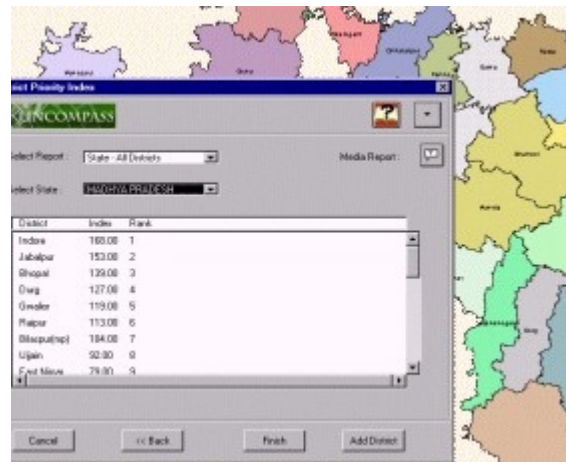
ict Priority Index

INCOMPASS

Select Report : State - All Districts

Media Report :

Select State : MADHYA PRADESH

| District | Index | Rank |
|---|---|---|
| Indore | 168.00 | 1 |
| Jabalpur | 153.00 | 2 |
| Bhopal | 139.00 | 3 |
| Durg | 127.00 | 4 |
| Gwalior | 119.00 | 5 |
| Raipur | 113.00 | 6 |
| Bilaspur(np) | 104.00 | 7 |
| Ujjain | 92.00 | 8 |
| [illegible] | 79.00 | 9 |

Cancel

<< Back

Finish

Add District